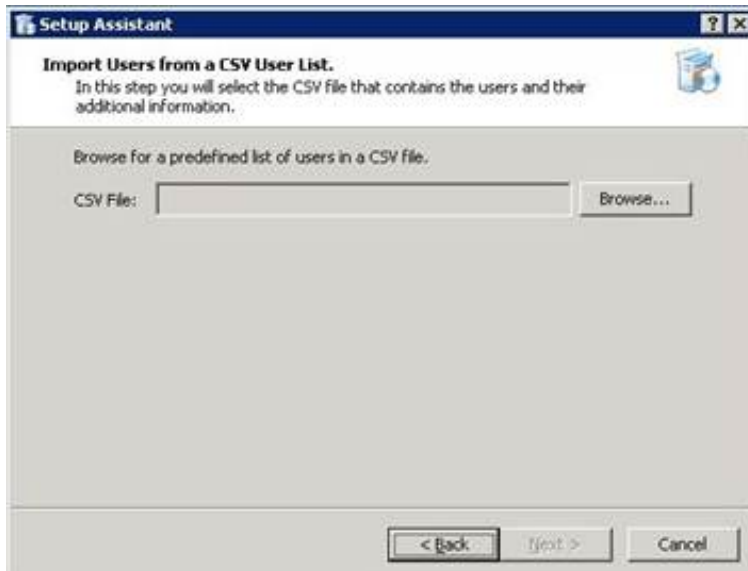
Setup Assistant

?

Import Users from a CSV User List.

In this step you will select the CSV file that contains the users and their additional information.

Browse for a predefined list of users in a CSV file.

CSV File:

Browse...

< Back

Next >

Cancel